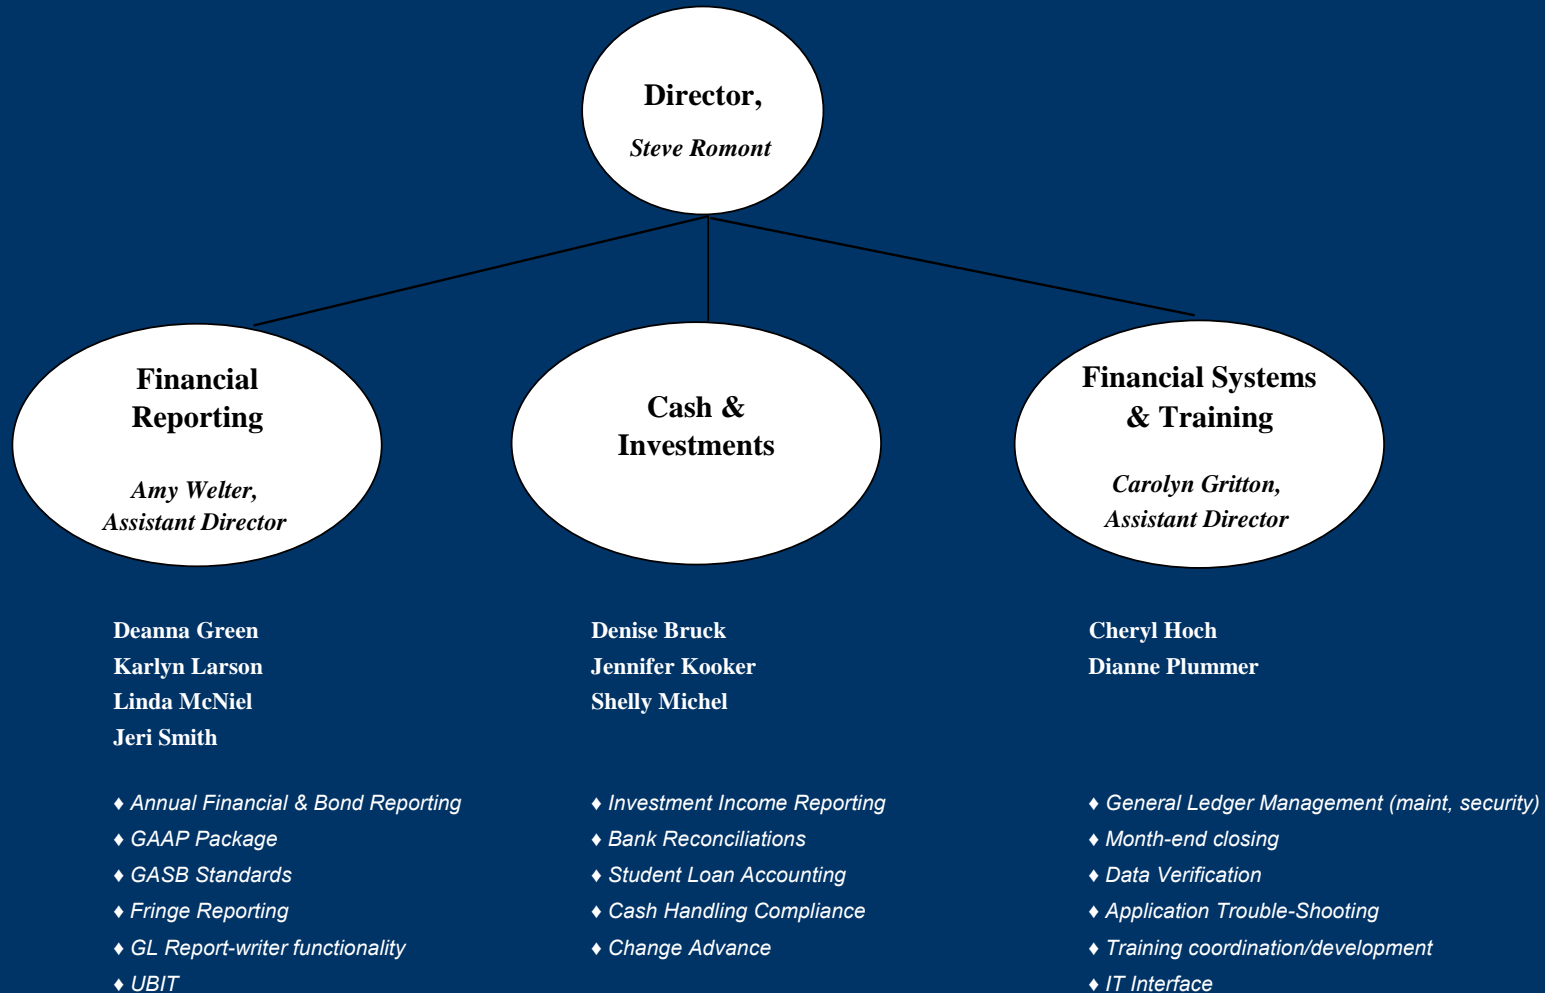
Director,

Steve Romont

Financial Reporting

Amy Welter, Assistant Director

Cash & Investments

Financial Systems & Training

Carolyn Gritton, Assistant Director

Deanna Green
Karlyn Larson
Linda McNiel
Jeri Smith

♦ Annual Financial & Bond Reporting
♦ GAAP Package
♦ GASB Standards
♦ Fringe Reporting
♦ GL Report-writer functionality
♦ UBIT

Denise Bruck
Jennifer Kooker
Shelly Michel

♦ Investment Income Reporting
♦ Bank Reconciliations
♦ Student Loan Accounting
♦ Cash Handling Compliance
♦ Change Advance

Cheryl Hoch
Dianne Plummer

♦ General Ledger Management (maint, security)
♦ Month-end closing
♦ Data Verification
♦ Application Trouble-Shooting
♦ Training coordination/development
♦ IT Interface